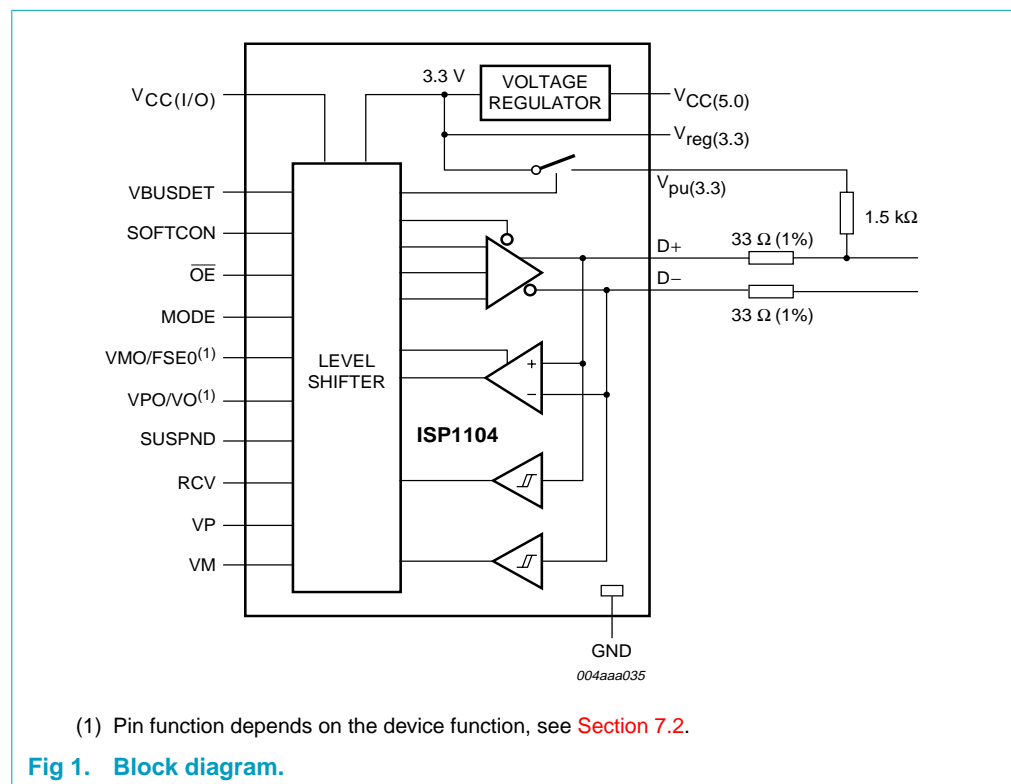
3.3 V
VOLTAGE REGULATOR
$V_{CC(I/O)}$
$V_{CC(5.0)}$
$V_{reg(3.3)}$
$V_{pu(3.3)}$
VBUSDET
1.5 kΩ
SOFTCON
D+
33 Ω (1%)
$\overline{OE}$
D−
33 Ω (1%)
MODE
VMO/FSE0$^{(1)}$
LEVEL SHIFTER
+
VPO/VO$^{(1)}$
−
SUSPND
ISP1104
RCV
VP
VM
GND
004aaa035

(1) Pin function depends on the device function, see Section 7.2.

Fig 1. Block diagram.